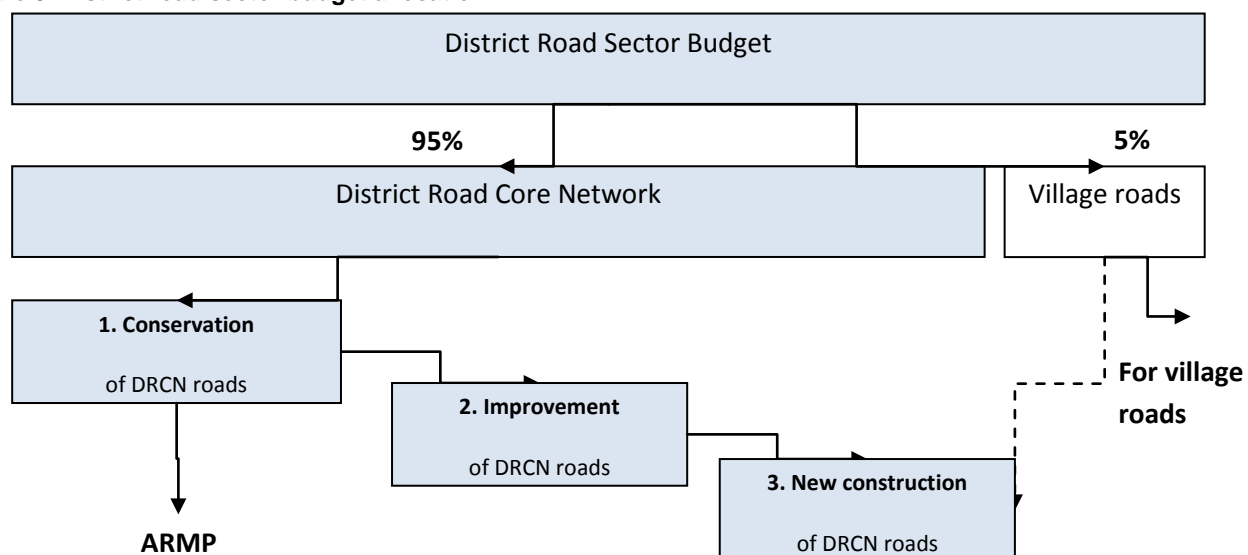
District Road Sector Budget

95%

5%

District Road Core Network

Village roads

1. Conservation

of DRCN roads

2. Improvement

of DRCN roads

3. New construction

of DRCN roads

For village roads

ARMP